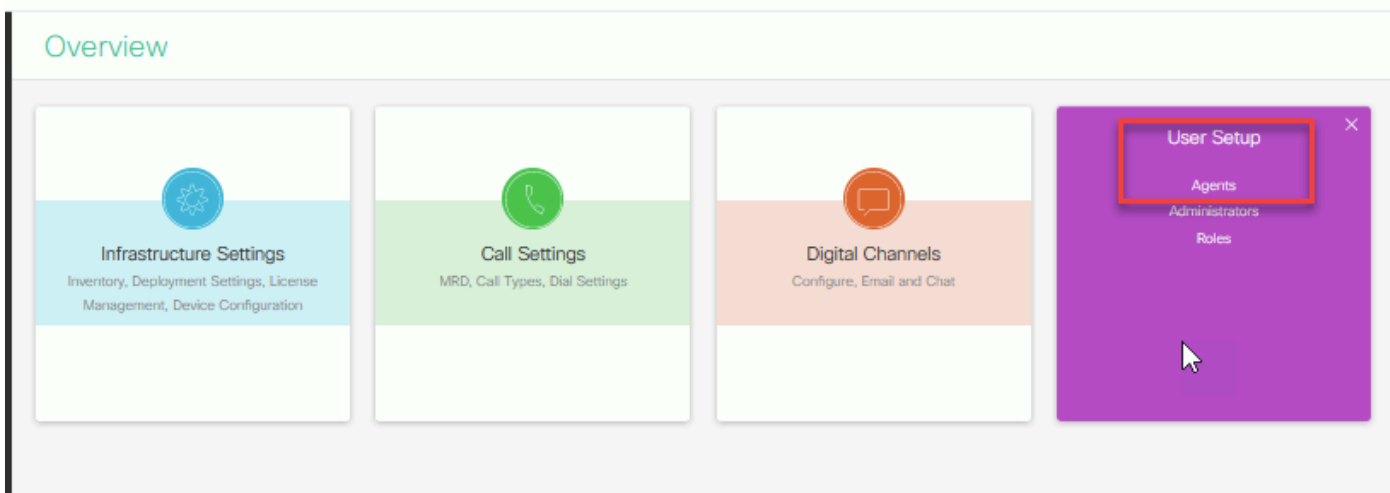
Overview

Infrastructure Settings
Inventory, Deployment Settings, License Management, Device Configuration

Call Settings
MRD, Call Types, Dial Settings

Digital Channels
Configure, Email and Chat

User Setup
×
Agents
Administrators
Roles